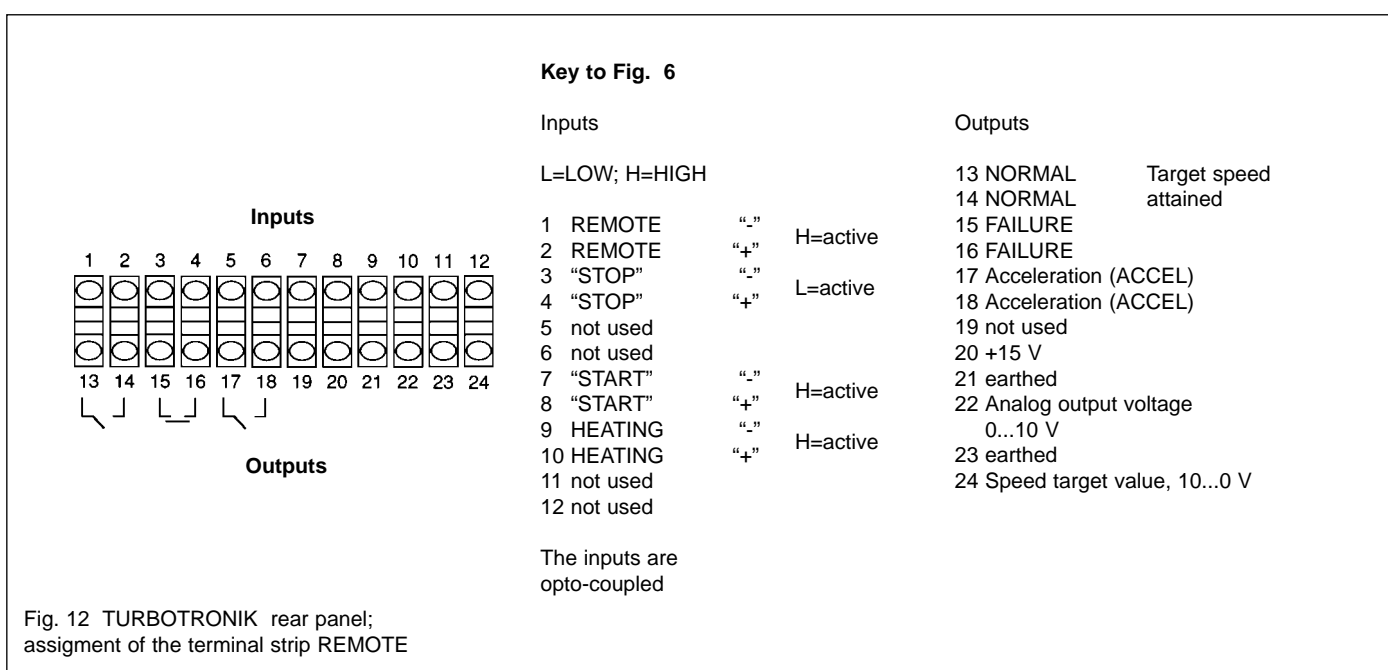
Inputs

1 2 3 4 5 6 7 8 9 10 11 12

13 14 15 16 17 18 19 20 21 22 23 24

Outputs

Fig. 12 TURBOTRONIK rear panel; assigment of the terminal strip REMOTE

**Key to Fig. 6**

Inputs

L=LOW; H=HIGH

1 REMOTE "-"
2 REMOTE "+" H=active
3 "STOP" "-"
4 "STOP" "+" L=active
5 not used
6 not used
7 "START" "-"
8 "START" "+" H=active
9 HEATING "-"
10 HEATING "+" H=active
11 not used
12 not used

The inputs are opto-coupled

Outputs

13 NORMAL Target speed
14 NORMAL attained
15 FAILURE
16 FAILURE
17 Acceleration (ACCEL)
18 Acceleration (ACCEL)
19 not used
20 +15 V
21 earthed
22 Analog output voltage 0...10 V
23 earthed
24 Speed target value, 10...0 V